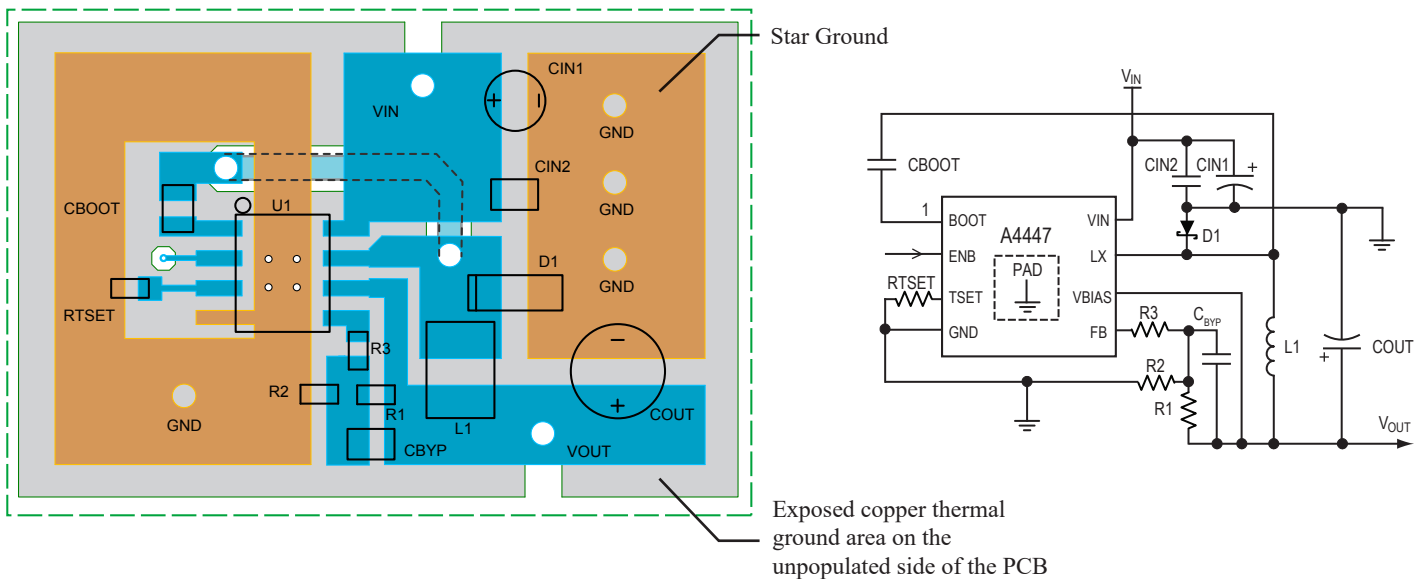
Star Ground

VIN
CIN1
+
GND
CIN2
GND
CBOOT
U1
D1
GND
RTSET
R3
R2
R1
L1
−
+
COUT
GND
CBYP
VOUT

Exposed copper thermal ground area on the unpopulated side of the PCB

$V_{IN}$
CBOOT
CIN2
CIN1
+
1
BOOT
VIN
A4447
ENB
LX
D1
PAD
RTSET
TSET
VBIAS
GND
FB
R3
$C_{BYP}$
L1
+
COUT
R2
R1
$V_{OUT}$